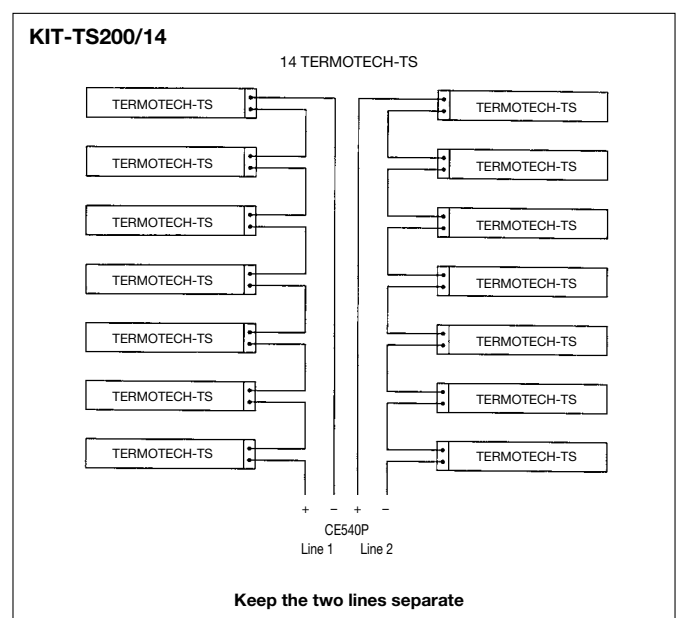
KIT-TS200/14

14 TERMOTECH-TS

TERMOTECH-TS
TERMOTECH-TS
TERMOTECH-TS
TERMOTECH-TS
TERMOTECH-TS
TERMOTECH-TS
TERMOTECH-TS

TERMOTECH-TS
TERMOTECH-TS
TERMOTECH-TS
TERMOTECH-TS
TERMOTECH-TS
TERMOTECH-TS
TERMOTECH-TS

+ – + –
CE540P
Line 1 Line 2

Keep the two lines separate